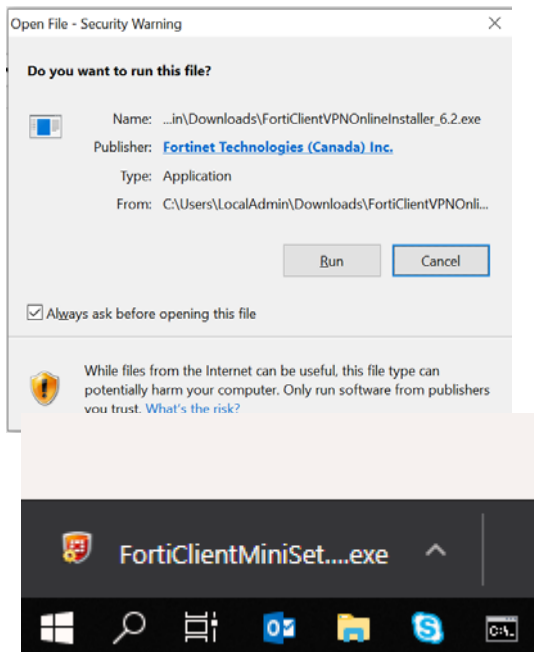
Open File - Security Warning

Do you want to run this file?

Name: ...in\Downloads\FortiClientVPNOnlineInstaller_6.2.exe
Publisher: Fortinet Technologies (Canada) Inc.
Type: Application
From: C:\Users\LocalAdmin\Downloads\FortiClientVPNOnli...

Run
Cancel

Always ask before opening this file

While files from the Internet can be useful, this file type can potentially harm your computer. Only run software from publishers you trust. What's the risk?

FortiClientMiniSet....exe